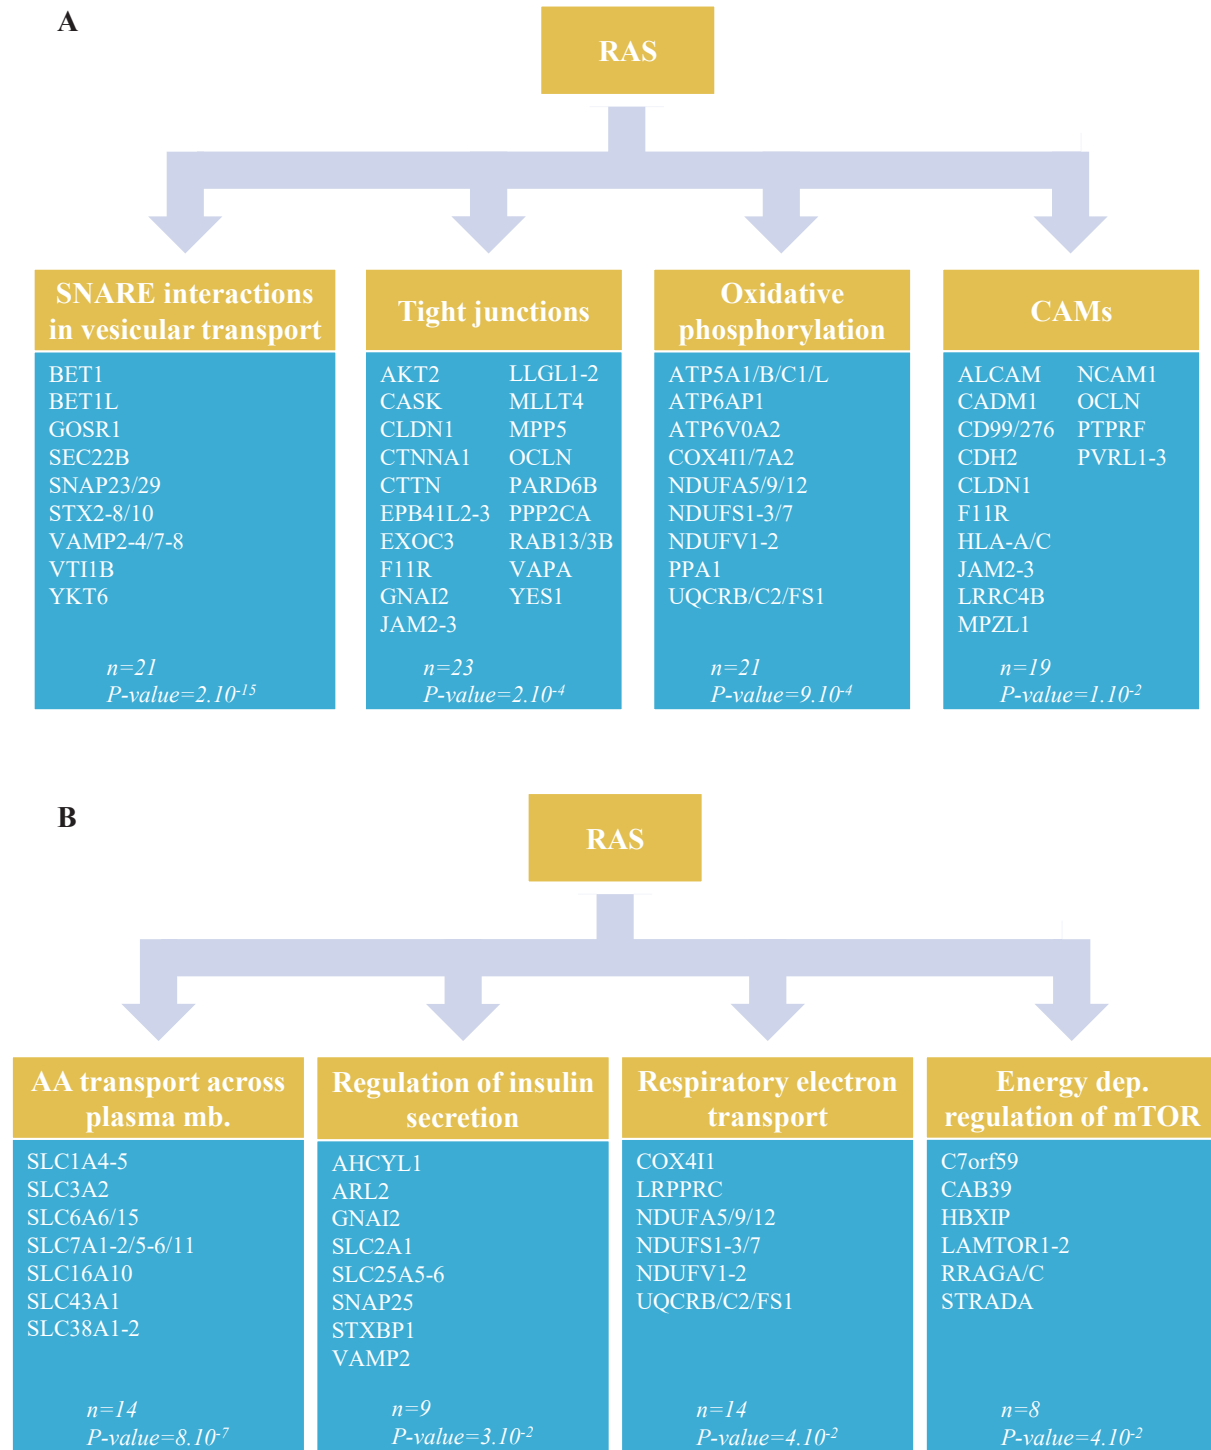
A

RAS

SNARE interactions in vesicular transport

BET1
BET1L
GOSR1
SEC22B
SNAP23/29
STX2-8/10
VAMP2-4/7-8
VTI1B
YKT6

n=21
P-value=2.10$^{-15}$

Tight junctions

AKT2
CASK
CLDN1
CTNNA1
CTTN
EPB41L2-3
EXOC3
F11R
GNAI2
JAM2-3

LLGL1-2
MLLT4
MPP5
OCLN
PARD6B
PPP2CA
RAB13/3B
VAPA
YES1

n=23
P-value=2.10$^{-4}$

Oxidative phosphorylation

ATP5A1/B/C1/L
ATP6AP1
ATP6V0A2
COX4I1/7A2
NDUFA5/9/12
NDUFS1-3/7
NDUFV1-2
PPA1
UQCRB/C2/FS1

n=21
P-value=9.10$^{-4}$

CAMs

ALCAM
CADM1
CD99/276
CDH2
CLDN1
F11R
HLA-A/C
JAM2-3
LRRC4B
MPZL1

NCAM1
OCLN
PTPRF
PVRL1-3

n=19
P-value=1.10$^{-2}$

B

RAS

AA transport across plasma mb.

SLC1A4-5
SLC3A2
SLC6A6/15
SLC7A1-2/5-6/11
SLC16A10
SLC43A1
SLC38A1-2

n=14
P-value=8.10$^{-7}$

Regulation of insulin secretion

AHCYL1
ARL2
GNAI2
SLC2A1
SLC25A5-6
SNAP25
STXBP1
VAMP2

n=9
P-value=3.10$^{-2}$

Respiratory electron transport

COX4I1
LRPPRC
NDUFA5/9/12
NDUFS1-3/7
NDUFV1-2
UQCRB/C2/FS1

n=14
P-value=4.10$^{-2}$

Energy dep. regulation of mTOR

C7orf59
CAB39
HBXIP
LAMTOR1-2
RRAGA/C
STRADA

n=8
P-value=4.10$^{-2}$